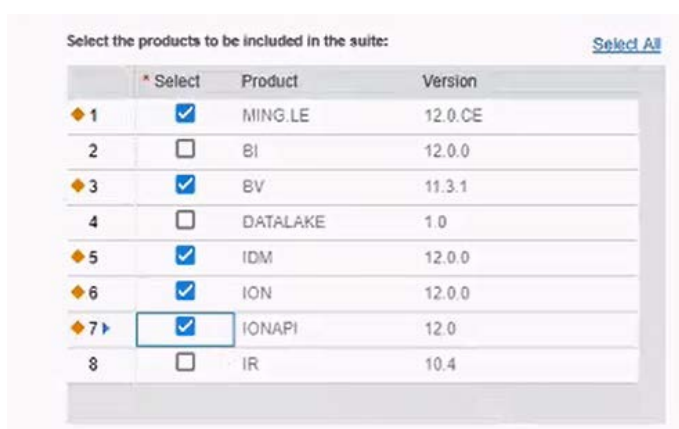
Select the products to be included in the suite:

Select All

|  | * Select | Product | Version |
|---|---|---|---|
| 1 | ☑ | MING.LE | 12.0.CE |
| 2 | ☐ | BI | 12.0.0 |
| 3 | ☑ | BV | 11.3.1 |
| 4 | ☐ | DATALAKE | 1.0 |
| 5 | ☑ | IDM | 12.0.0 |
| 6 | ☑ | ION | 12.0.0 |
| 7 | ☑ | IONAPI | 12.0 |
| 8 | ☐ | IR | 10.4 |